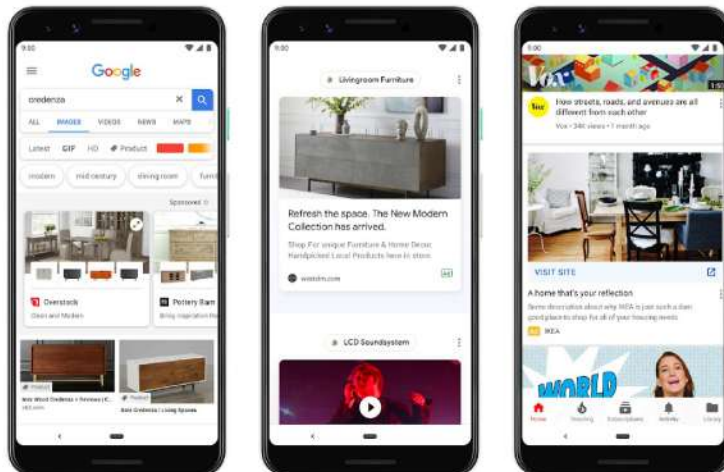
9:00

Google

credenza

ALL IMAGES VIDEOS NEWS MAPS

Latest GIF HD Product

modern mid century dining room furni

Sponsored

Overstock

Clean and Modern

Pottery Barn

Product

Product

9:00

Livingroom Furniture

Refresh the space. The New Modern Collection has arrived.

Shop For unique Furniture & Home Decor. Handpicked Local Products here in store.

Ad

LCD Soundsystem

5:00

Vox

How streets, roads, and avenues are all different from each other

Vox • 34K views • 1 month ago

VISIT SITE

A home that's your reflection

Ad IKEA

WORLD

Home Trending Subscriptions Activity Library